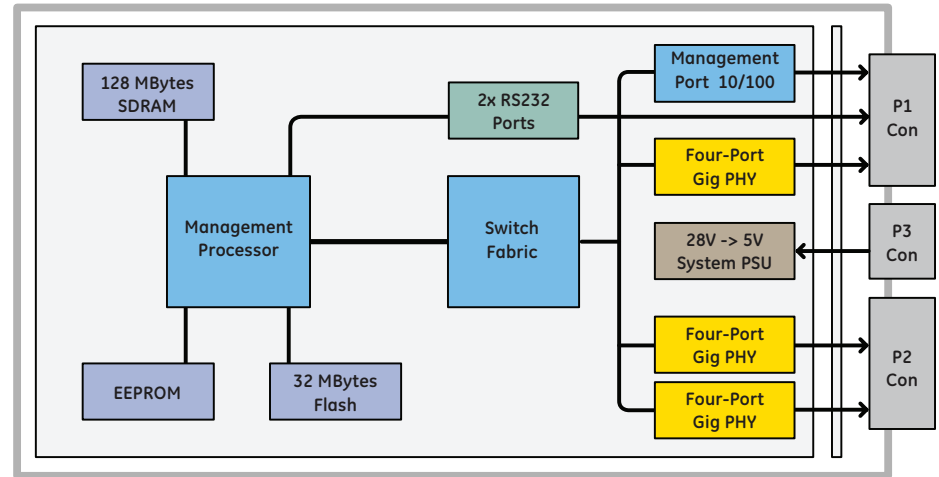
128 MBytes SDRAM

2x RS232 Ports

Management Port 10/100

P1 Con

Four-Port Gig PHY

Management Processor

Switch Fabric

28V -> 5V System PSU

P3 Con

Four-Port Gig PHY

P2 Con

EEPROM

32 MBytes Flash

Four-Port Gig PHY